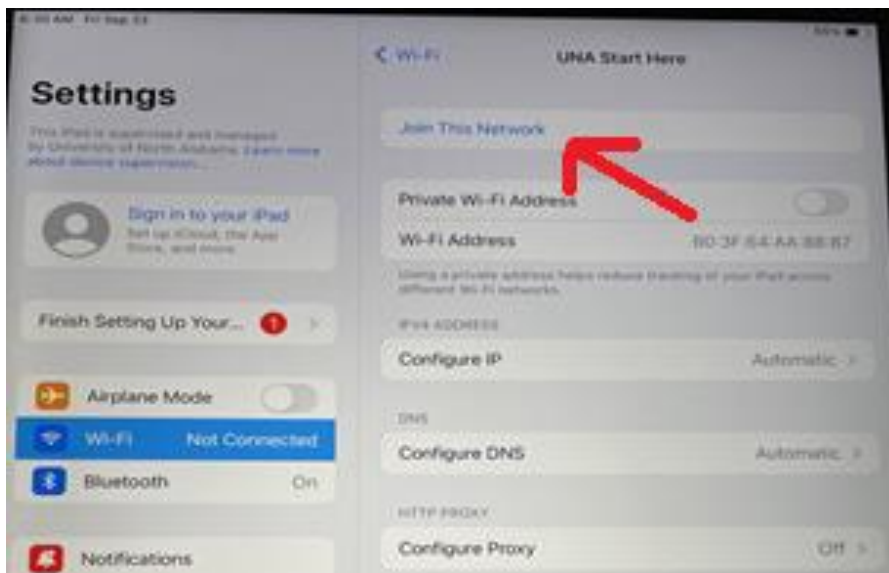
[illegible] AM Fri Sep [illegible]

Settings

This iPad is supervised and managed by University of North Alabama. Learn more about device supervision...

Sign in to your iPad
Set up iCloud, the App Store, and more.

Finish Setting Up Your... 1

Airplane Mode

Wi-Fi Not Connected

Bluetooth On

Notifications

< Wi-Fi UNA Start Here

Join This Network

Private Wi-Fi Address

Wi-Fi Address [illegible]

Using a private address helps reduce tracking of your iPad across different Wi-Fi networks.

IPV4 ADDRESS

Configure IP Automatic

DNS

Configure DNS Automatic

HTTP PROXY

Configure Proxy Off